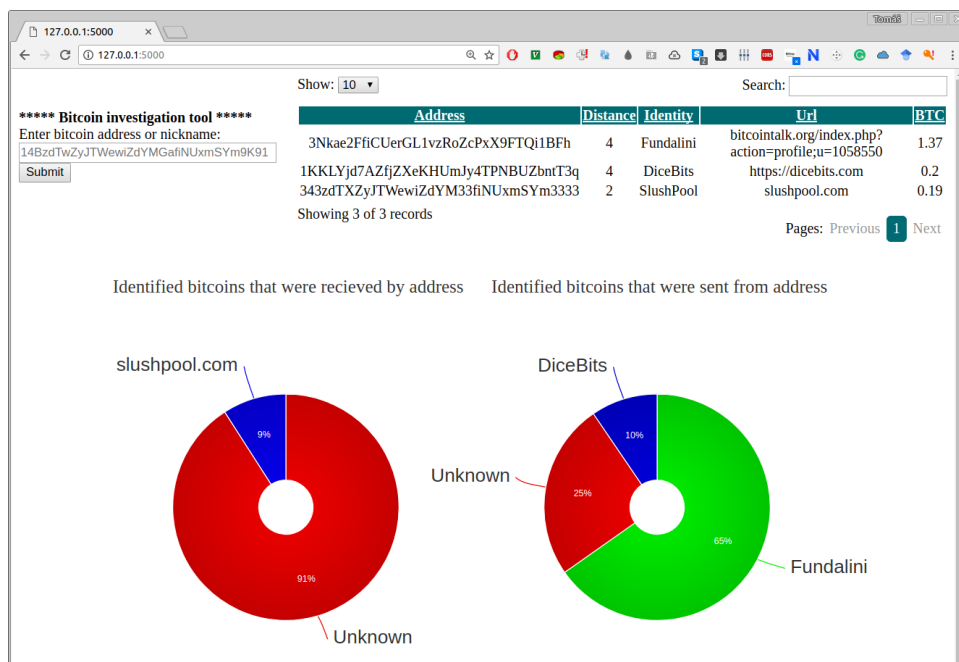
127.0.0.1:5000 ×

Tomáš

127.0.0.1:5000

Show: 10

Search:

***** Bitcoin investigation tool *****
Enter bitcoin address or nickname:
14BzdTwZyJTWewiZdYMGafiNUxmSYm9K91
Submit

| Address | Distance | Identity | Url | BTC |
|---|---|---|---|---|
| 3Nkae2FfiCUerGL1vzRoZcPxX9FTQi1BFh | 4 | Fundalini | bitcointalk.org/index.php?action=profile;u=1058550 | 1.37 |
| 1KKLYjd7AZfjZXeKHUmJy4TPNBUZbntT3q | 4 | DiceBits | https://dicebits.com | 0.2 |
| 343zdTXZyJTWewiZdYM33fiNUxmSYm3333 | 2 | SlushPool | slushpool.com | 0.19 |

Showing 3 of 3 records

Pages: Previous 1 Next

Identified bitcoins that were recieved by address

Identified bitcoins that were sent from address

slushpool.com
9%
91%
Unknown

DiceBits
10%
Unknown
25%
65%
Fundalini